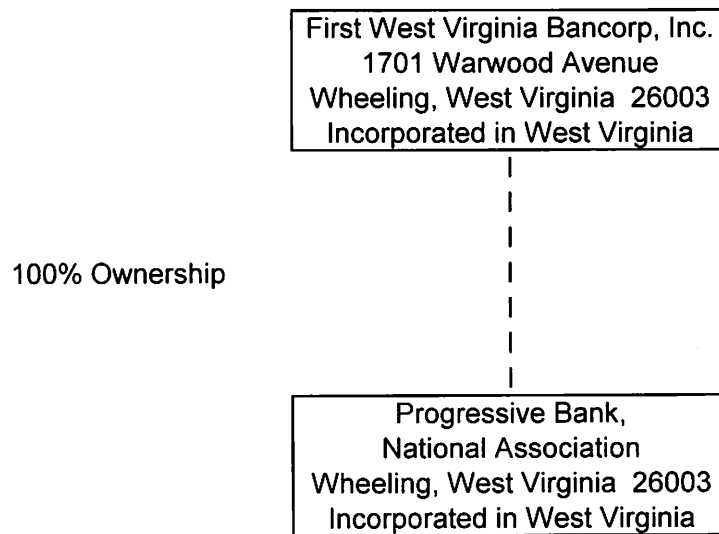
First West Virginia Bancorp, Inc.
1701 Warwood Avenue
Wheeling, West Virginia 26003
Incorporated in West Virginia

100% Ownership

Progressive Bank,
National Association
Wheeling, West Virginia 26003
Incorporated in West Virginia